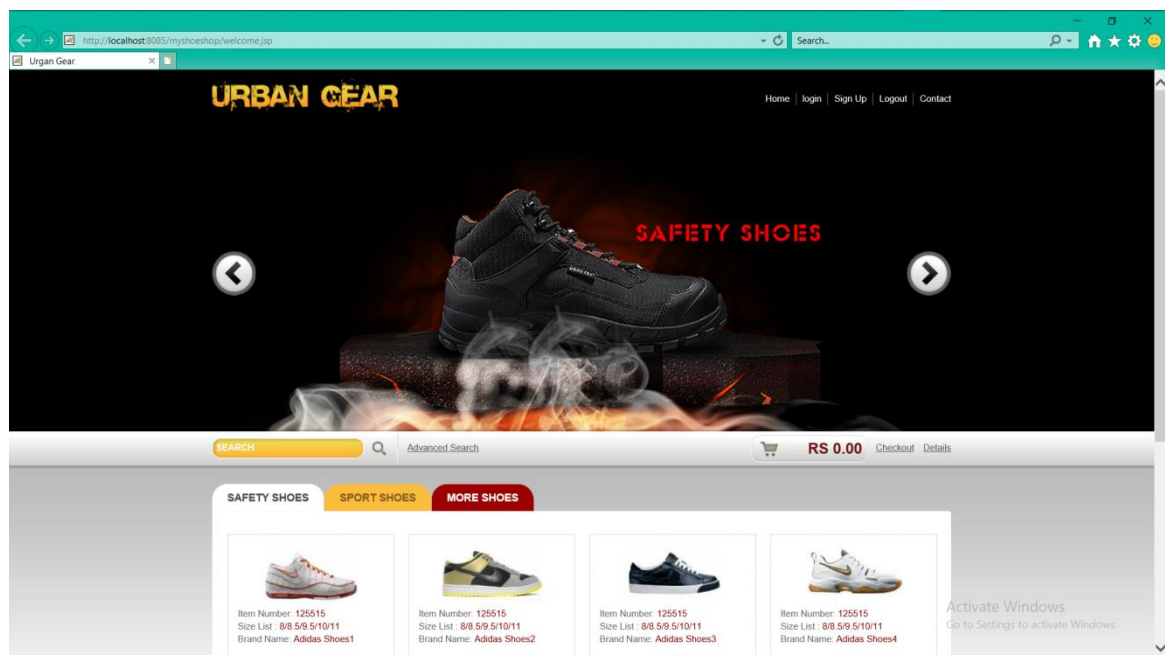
http://localhost:8085/myshoeshop/welcome.jsp

Search...

Urgan Gear

URBAN GEAR

Home | login | Sign Up | Logout | Contact

SAFETY SHOES

SEARCH

Advanced Search

RS 0.00 Checkout Details

SAFETY SHOES | SPORT SHOES | MORE SHOES

Item Number: 125515
Size List : 8/8.5/9.5/10/11
Brand Name: Adidas Shoes1

Item Number: 125515
Size List : 8/8.5/9.5/10/11
Brand Name: Adidas Shoes2

Item Number: 125515
Size List : 8/8.5/9.5/10/11
Brand Name: Adidas Shoes3

Item Number: 125515
Size List : 8/8.5/9.5/10/11
Brand Name: Adidas Shoes4

Activate Windows
Go to Settings to activate Windows.